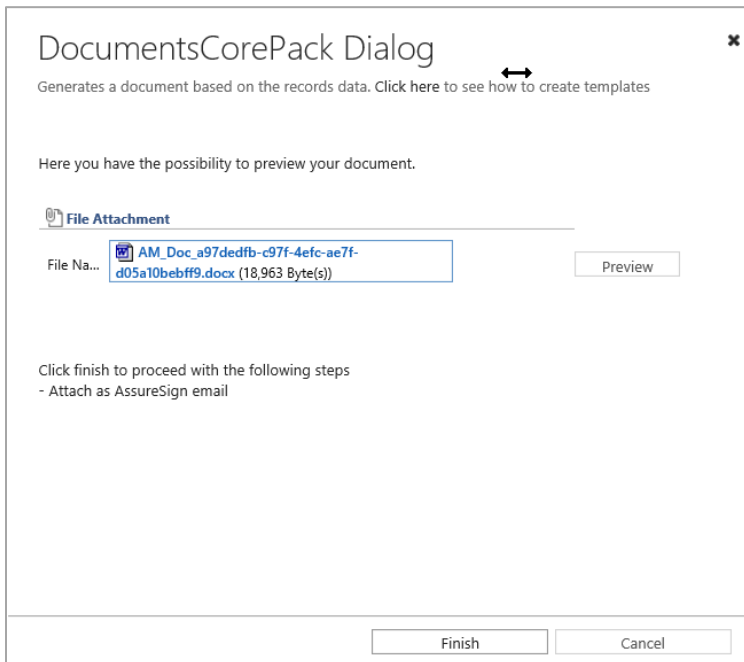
DocumentsCorePack Dialog

Generates a document based on the records data. Click here to see how to create templates

Here you have the possibility to preview your document.

File Attachment

File Na... AM_Doc_a97dedfb-c97f-4efc-ae7f-d05a10bebff9.docx (18,963 Byte(s))

Preview

Click finish to proceed with the following steps
- Attach as AssureSign email

Finish

Cancel